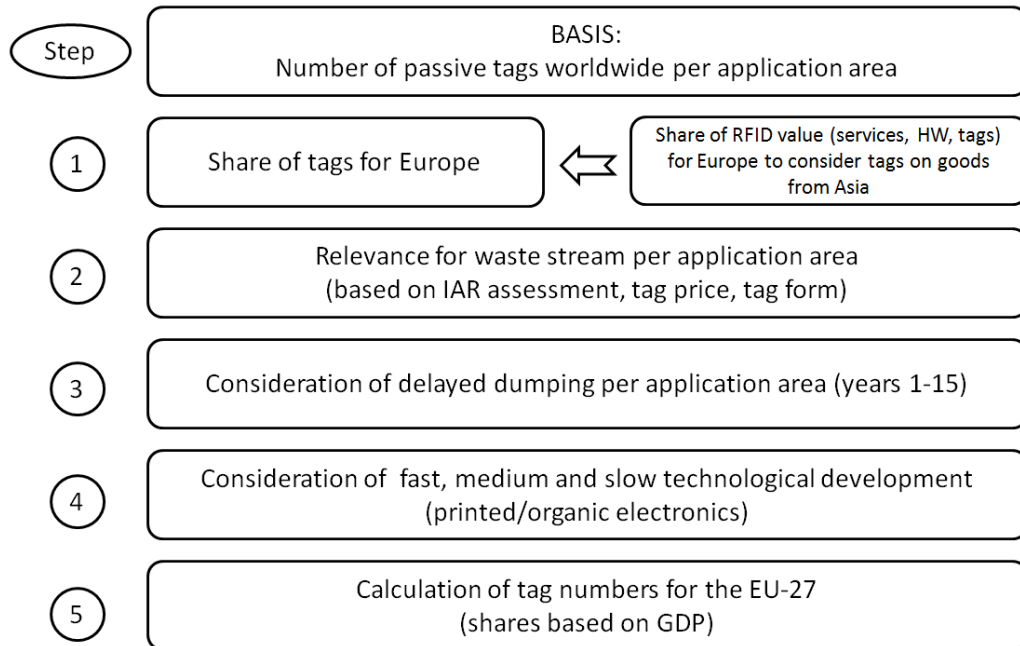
Step

BASIS:
Number of passive tags worldwide per application area

1

Share of tags for Europe

Share of RFID value (services, HW, tags) for Europe to consider tags on goods from Asia

2

Relevance for waste stream per application area (based on IAR assessment, tag price, tag form)

3

Consideration of delayed dumping per application area (years 1-15)

4

Consideration of fast, medium and slow technological development (printed/organic electronics)

5

Calculation of tag numbers for the EU-27 (shares based on GDP)